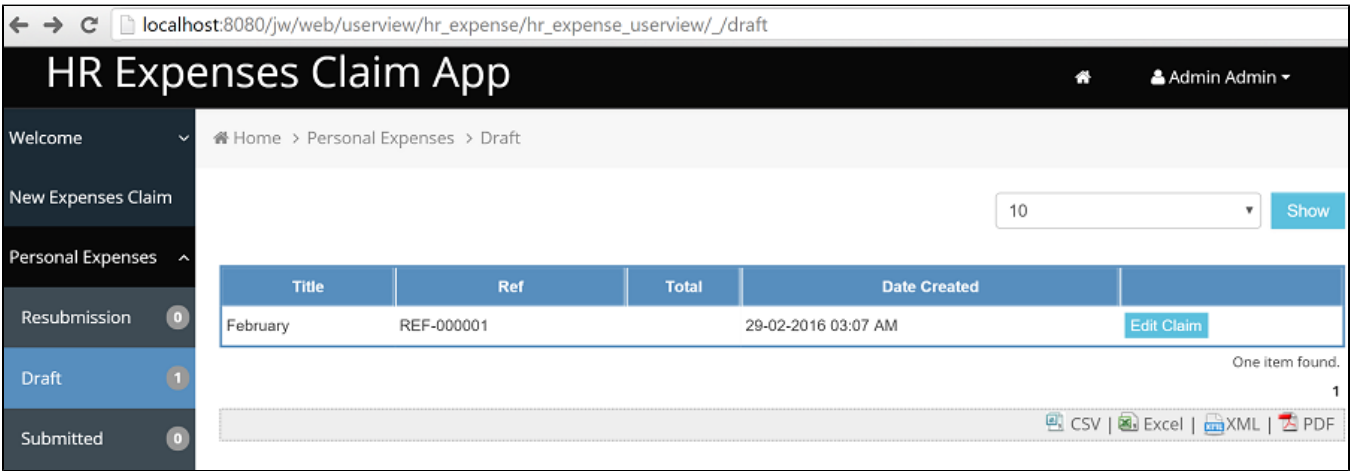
localhost:8080/jw/web/userview/hr_expense/hr_expense_userview/_/draft

HR Expenses Claim App

Admin Admin

Welcome

New Expenses Claim

Personal Expenses

Resubmission 0

Draft 1

Submitted 0

Home > Personal Expenses > Draft

10

Show

| Title | Ref | Total | Date Created | |
|---|---|---|---|---|
| February | REF-000001 | | 29-02-2016 03:07 AM | Edit Claim |

One item found.

1

CSV | Excel | XML | PDF